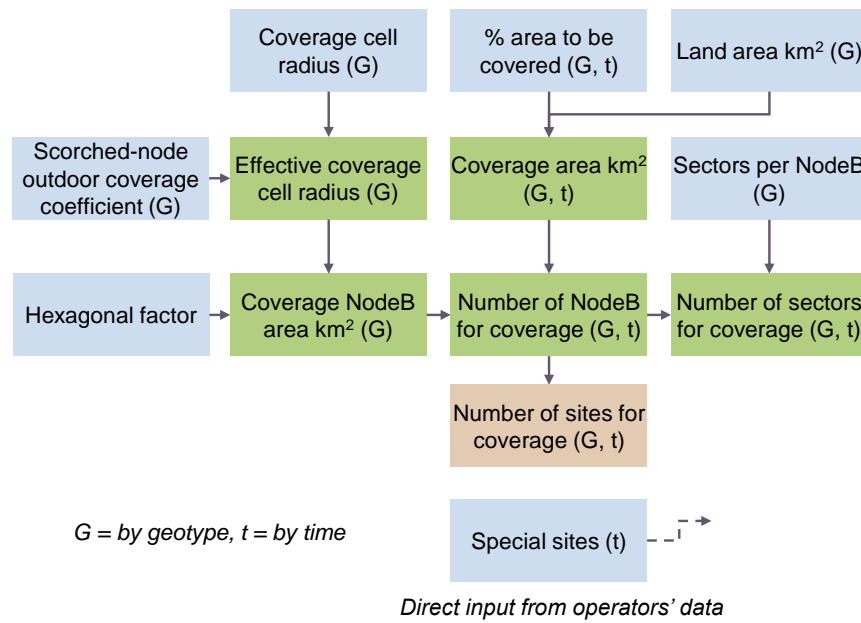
Coverage cell radius (G)

% area to be covered (G, t)

Land area km$^2$ (G)

Scorched-node outdoor coverage coefficient (G)

Effective coverage cell radius (G)

Coverage area km$^2$ (G, t)

Sectors per NodeB (G)

Hexagonal factor

Coverage NodeB area km$^2$ (G)

Number of NodeB for coverage (G, t)

Number of sectors for coverage (G, t)

Number of sites for coverage (G, t)

G = by geotype, t = by time

Special sites (t)

Direct input from operators' data